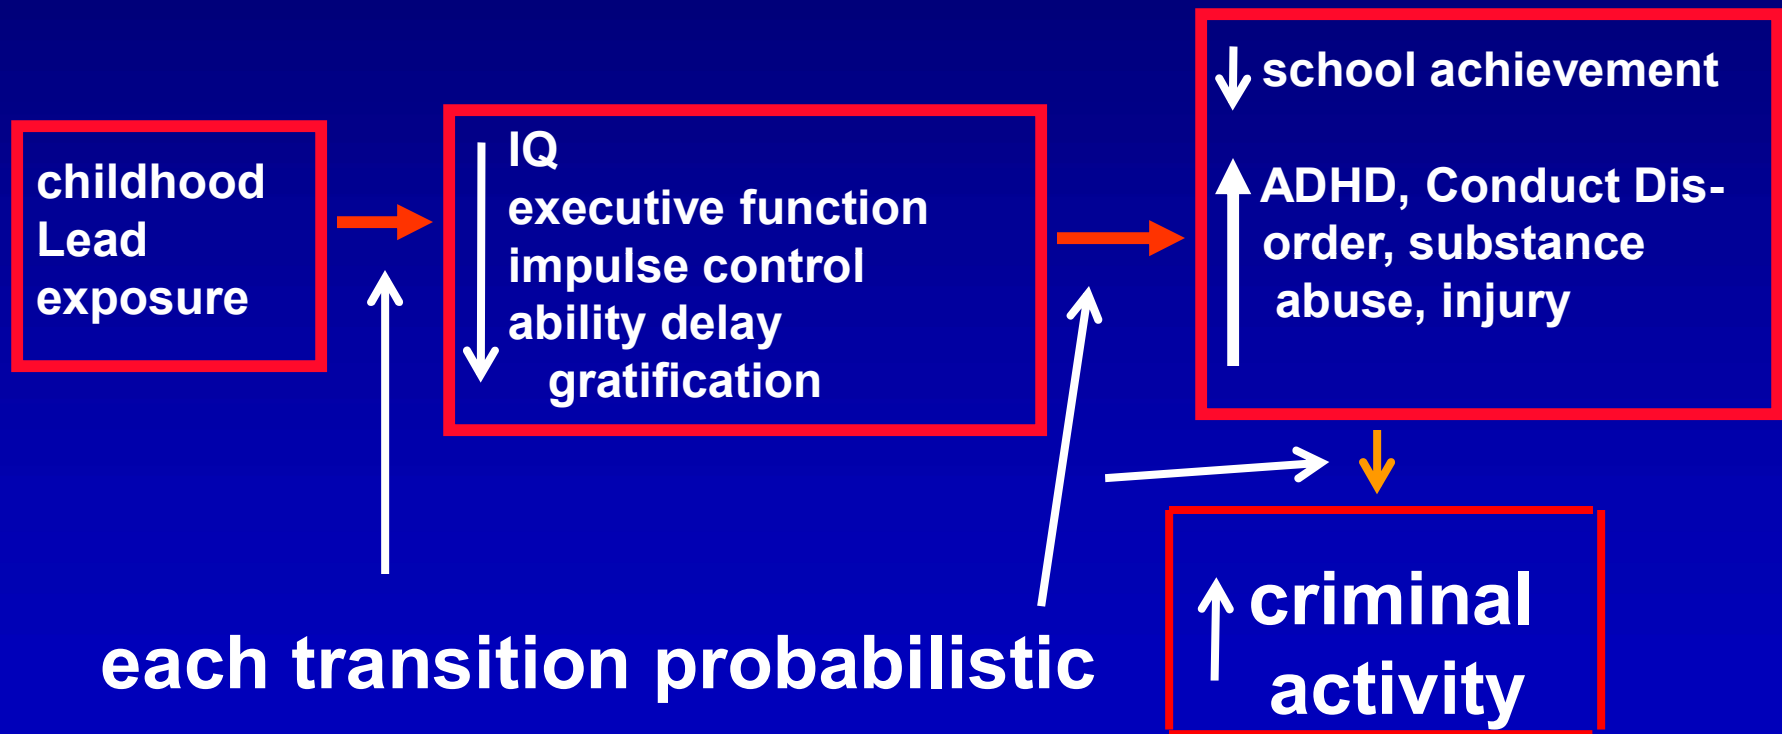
childhood Lead exposure

IQ
executive function
impulse control
ability delay gratification

school achievement

ADHD, Conduct Disorder, substance abuse, injury

criminal activity

each transition probabilistic